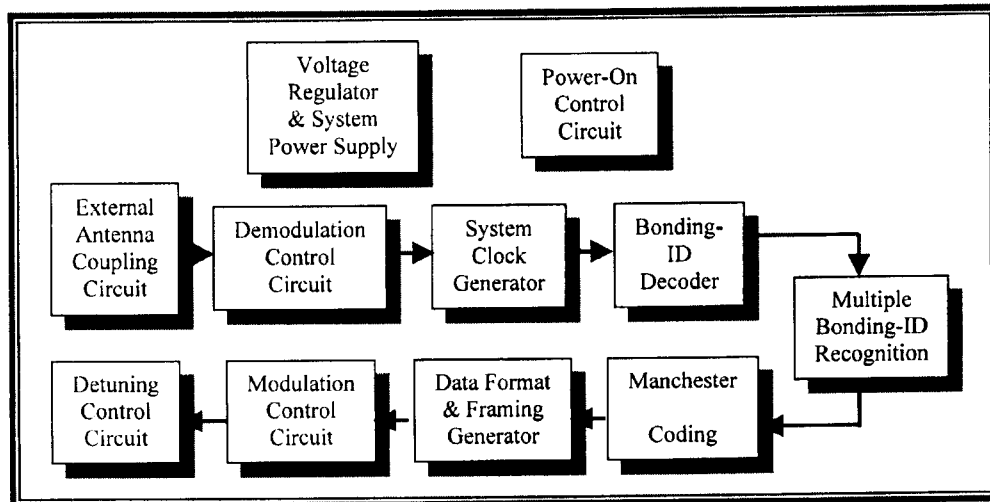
Voltage Regulator & System Power Supply

Power-On Control Circuit

External Antenna Coupling Circuit

Demodulation Control Circuit

System Clock Generator

Bonding-ID Decoder

Multiple Bonding-ID Recognition

Manchester Coding

Data Format & Framing Generator

Modulation Control Circuit

Detuning Control Circuit